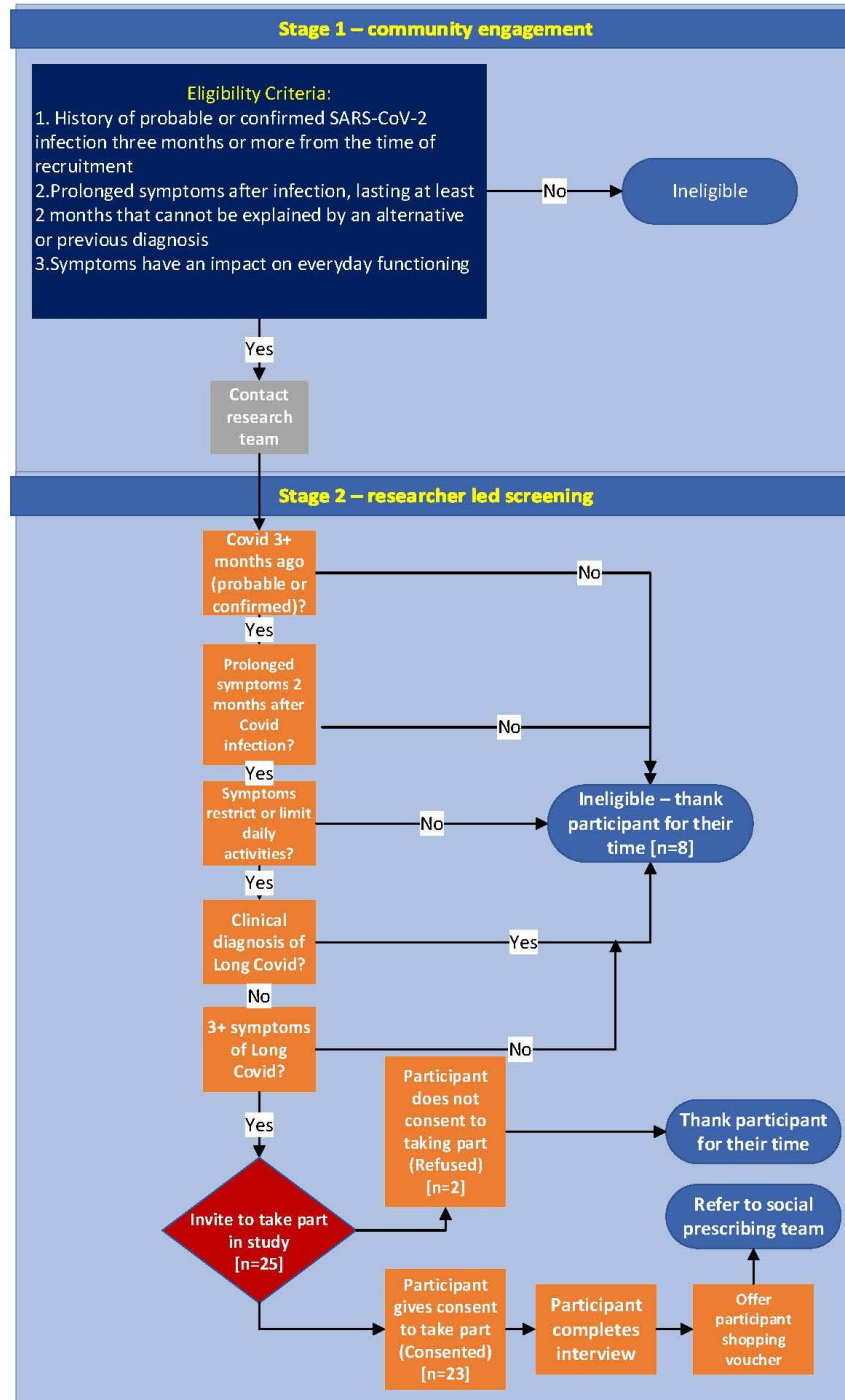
Stage 1 – community engagement

Eligibility Criteria:
1. History of probable or confirmed SARS-CoV-2 infection three months or more from the time of recruitment
2.Prolonged symptoms after infection, lasting at least 2 months that cannot be explained by an alternative or previous diagnosis
3.Symptoms have an impact on everyday functioning

No

Ineligible

Yes

Contact research team

Stage 2 – researcher led screening

Covid 3+ months ago (probable or confirmed)?

No

Yes

Prolonged symptoms 2 months after Covid infection?

No

Yes

Symptoms restrict or limit daily activities?

No

Ineligible – thank participant for their time [n=8]

Yes

Clinical diagnosis of Long Covid?

Yes

No

3+ symptoms of Long Covid?

No

Participant does not consent to taking part (Refused) [n=2]

Thank participant for their time

Yes

Invite to take part in study [n=25]

Refer to social prescribing team

Participant gives consent to take part (Consented) [n=23]

Participant completes interview

Offer participant shopping voucher